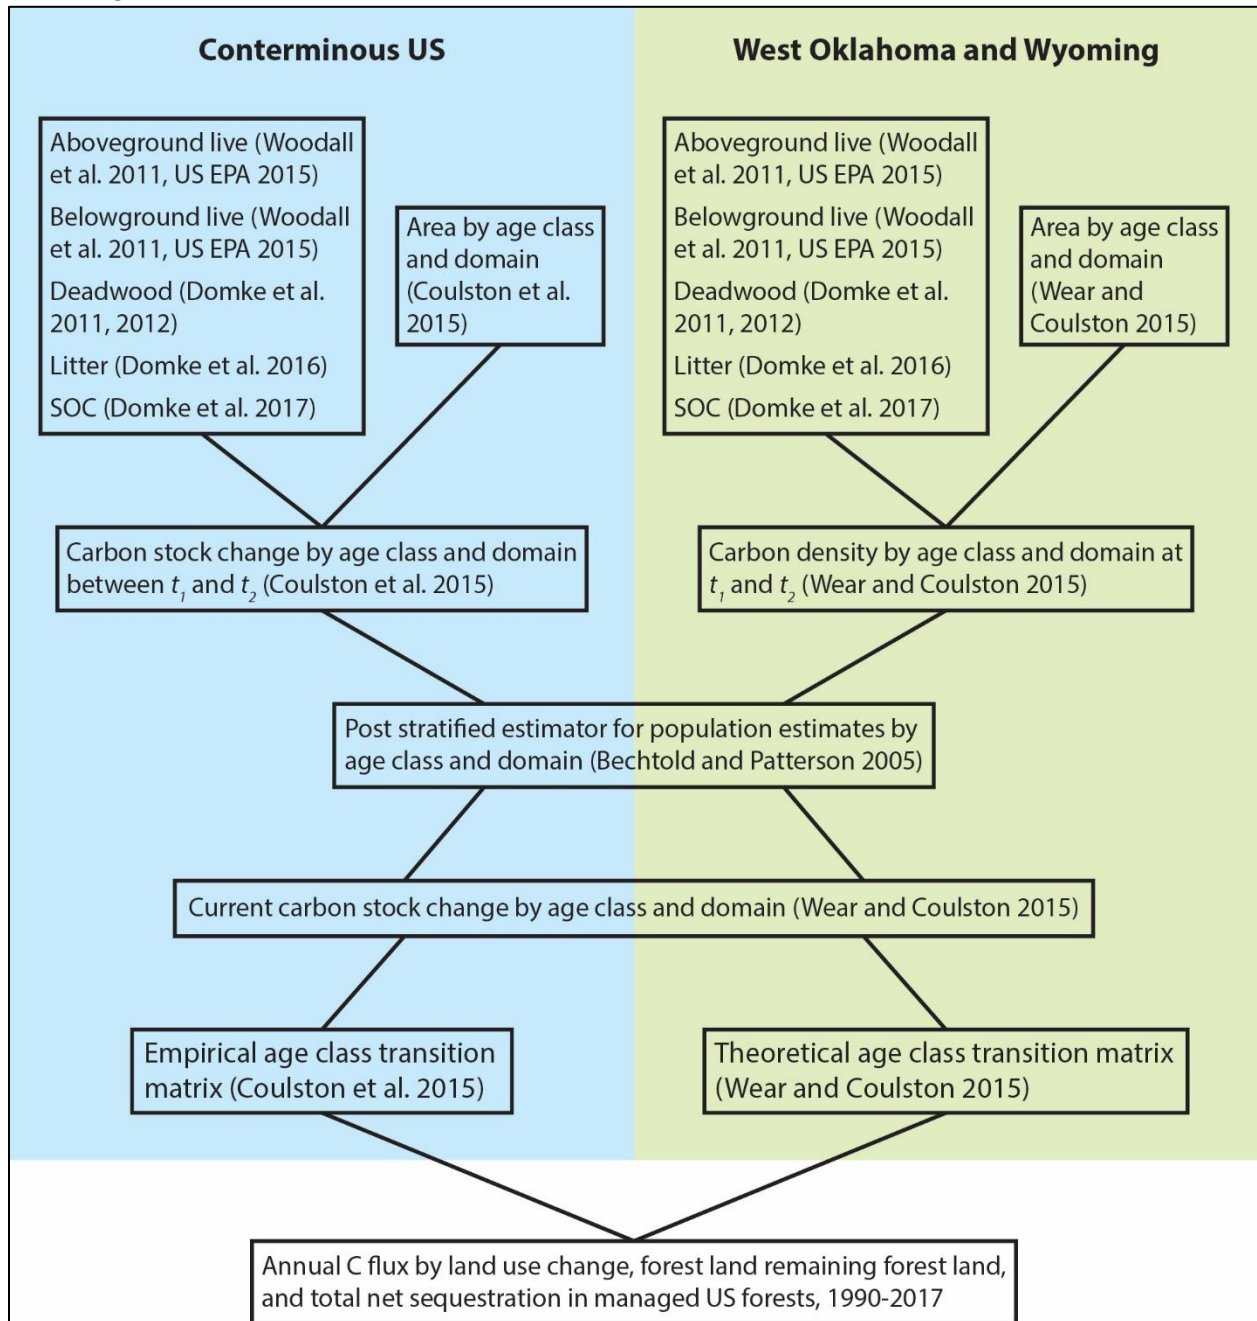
Conterminous US

West Oklahoma and Wyoming

Aboveground live (Woodall et al. 2011, US EPA 2015)
Belowground live (Woodall et al. 2011, US EPA 2015)
Deadwood (Domke et al. 2011, 2012)
Litter (Domke et al. 2016)
SOC (Domke et al. 2017)

Area by age class and domain (Coulston et al. 2015)

Aboveground live (Woodall et al. 2011, US EPA 2015)
Belowground live (Woodall et al. 2011, US EPA 2015)
Deadwood (Domke et al. 2011, 2012)
Litter (Domke et al. 2016)
SOC (Domke et al. 2017)

Area by age class and domain (Wear and Coulston 2015)

Carbon stock change by age class and domain between $t_1$ and $t_2$ (Coulston et al. 2015)

Carbon density by age class and domain at $t_1$ and $t_2$ (Wear and Coulston 2015)

Post stratified estimator for population estimates by age class and domain (Bechtold and Patterson 2005)

Current carbon stock change by age class and domain (Wear and Coulston 2015)

Empirical age class transition matrix (Coulston et al. 2015)

Theoretical age class transition matrix (Wear and Coulston 2015)

Annual C flux by land use change, forest land remaining forest land, and total net sequestration in managed US forests, 1990-2017